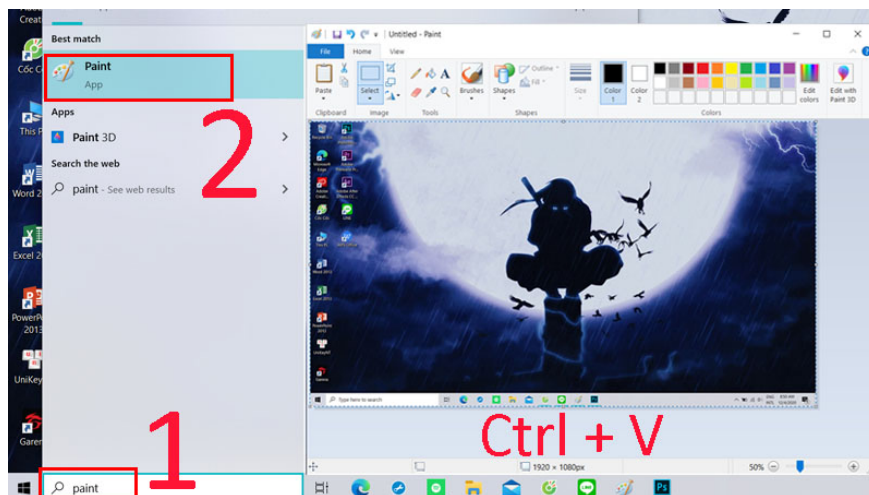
Creat

Cốc Cố

This P

Word 2

Excel 2

PowerP 2013

UniKey

Garen

Best match

Paint
App

Apps

Paint 3D

Search the web

paint - See web results

2

1

paint

Untitled - Paint

File Home View

Paste

Select

Brushes

Shapes

Outline

Fill

Size

Color 1

Color 2

Edit colors

Edit with Paint 3D

Clipboard Image Tools Shapes Colors

Ctrl + V

1920 × 1080px

50%